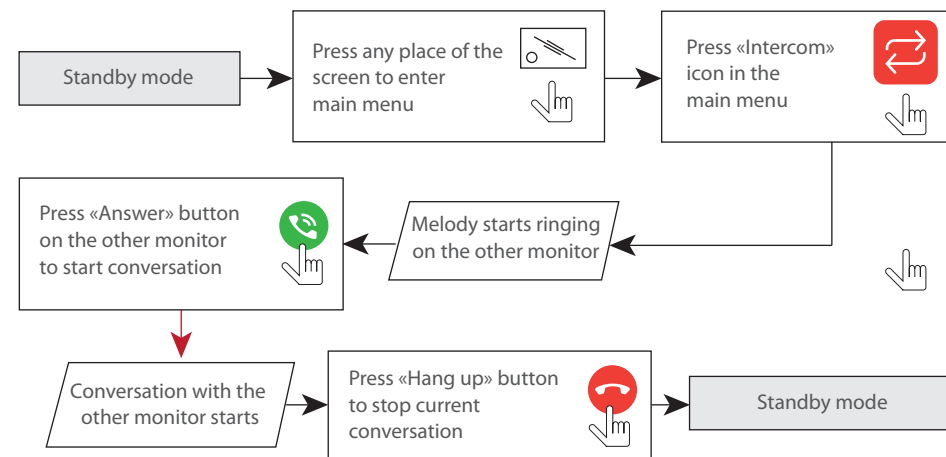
Standby mode

Press any place of the screen to enter main menu

Press «Intercom» icon in the main menu

Press «Answer» button on the other monitor to start conversation

Melody starts ringing on the other monitor

Conversation with the other monitor starts

Press «Hang up» button to stop current conversation

Standby mode